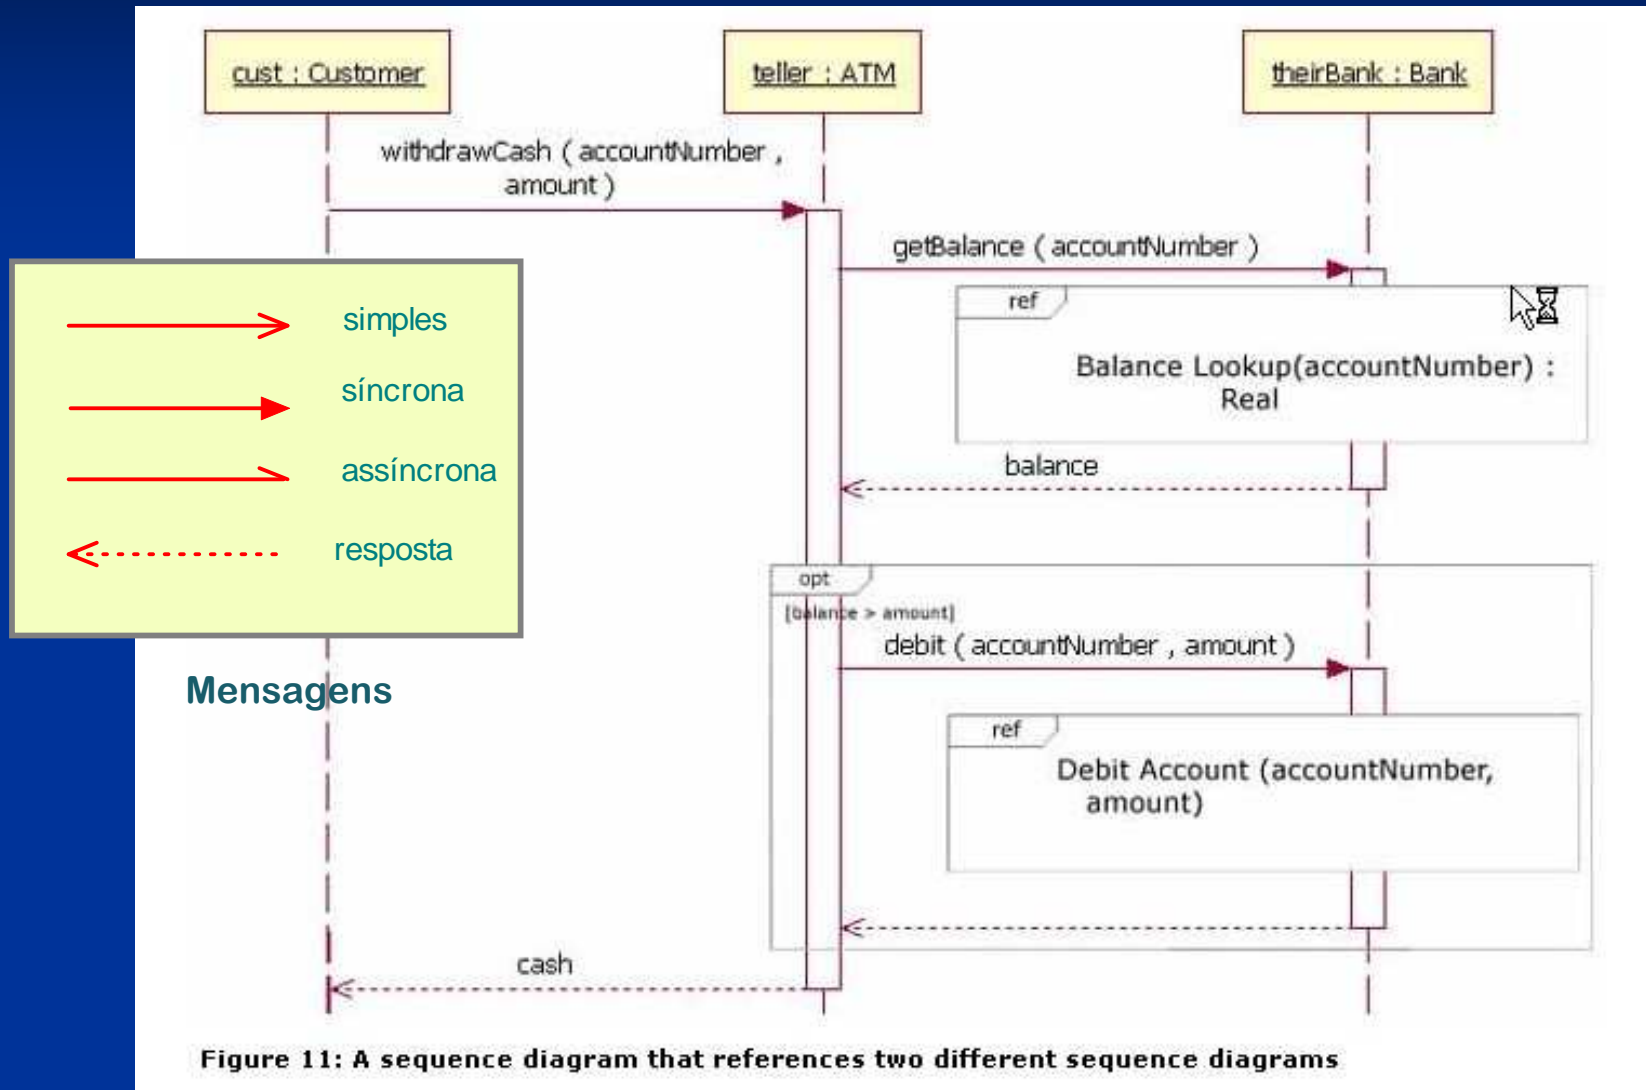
cust : Customer

teller : ATM

theirBank : Bank

withdrawCash ( accountNumber , amount )

getBalance ( accountNumber )

ref

Balance Lookup(accountNumber) : Real

balance

simples

síncrona

assíncrona

resposta

opt

[balance > amount]

debit ( accountNumber , amount )

Mensagens

ref

Debit Account (accountNumber, amount)

cash

Figure 11: A sequence diagram that references two different sequence diagrams